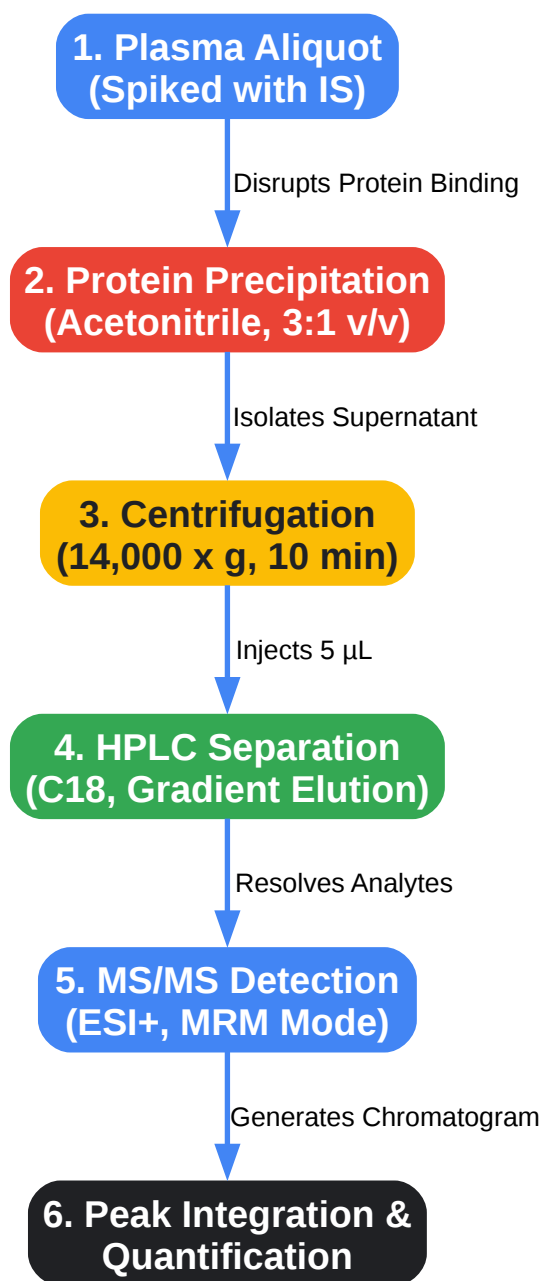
1. Plasma Aliquot (Spiked with IS)

Disrupts Protein Binding

2. Protein Precipitation (Acetonitrile, 3:1 v/v)

Isolates Supernatant

3. Centrifugation (14,000 x g, 10 min)

Injects 5 µL

4. HPLC Separation (C18, Gradient Elution)

Resolves Analytes

5. MS/MS Detection (ESI+, MRM Mode)

Generates Chromatogram

6. Peak Integration & Quantification